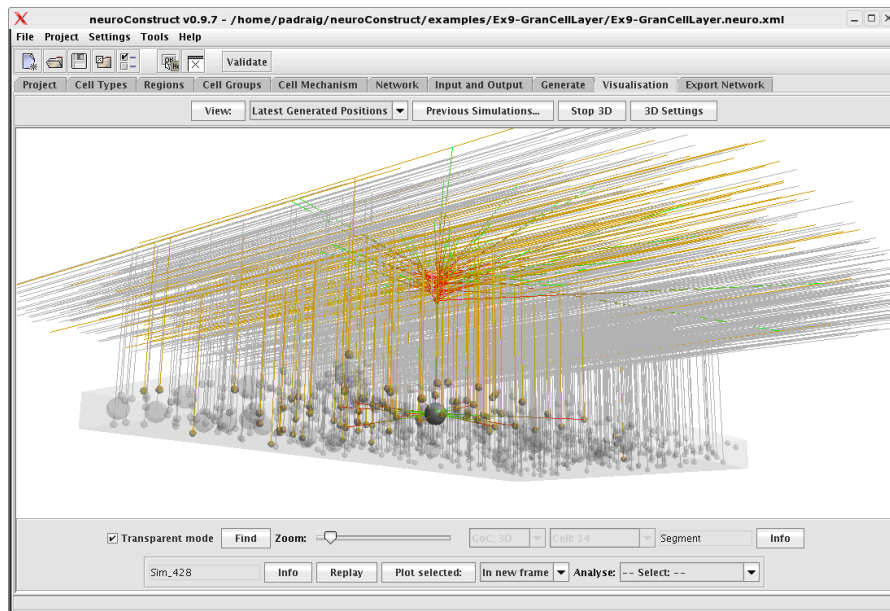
neuroConstruct v0.9.7 - /home/padraig/neuroConstruct/examples/Ex9-GranCellLayer/Ex9-GranCellLayer.neuro.xml

File Project Settings Tools Help

Validate

Project | Cell Types | Regions | Cell Groups | Cell Mechanism | Network | Input and Output | Generate | Visualisation | Export Network

View: Latest Generated Positions | Previous Simulations... | Stop 3D | 3D Settings

Transparent mode | Find | Zoom: | GoC_3D | Cell: 14 | Segment | Info

Sim_428 | Info | Replay | Plot selected: | In new frame | Analyse: | -- Select: --